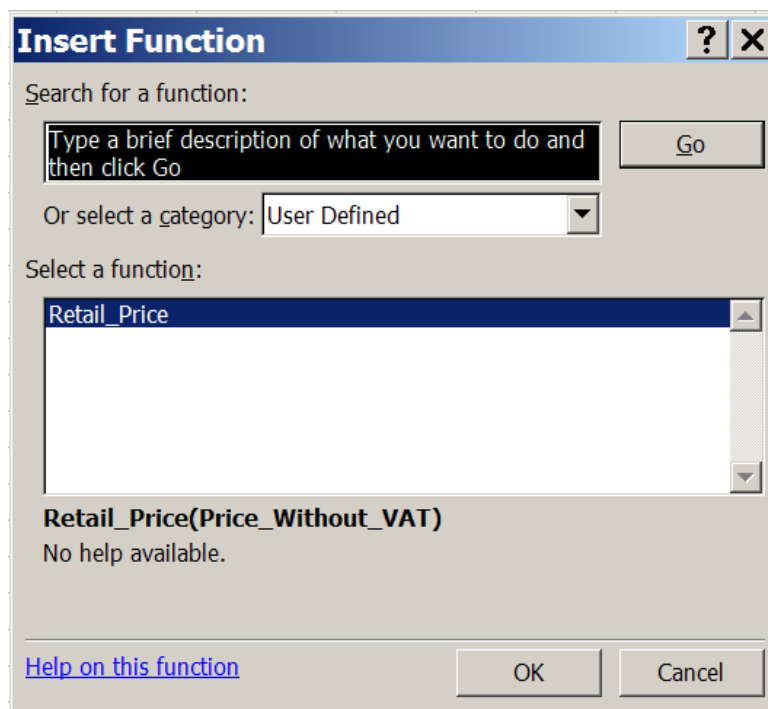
Insert Function
?
X
Search for a function:
Type a brief description of what you want to do and then click Go
Go
Or select a category: User Defined
Select a function:
Retail_Price
Retail_Price(Price_Without_VAT)
No help available.
Help on this function
OK
Cancel